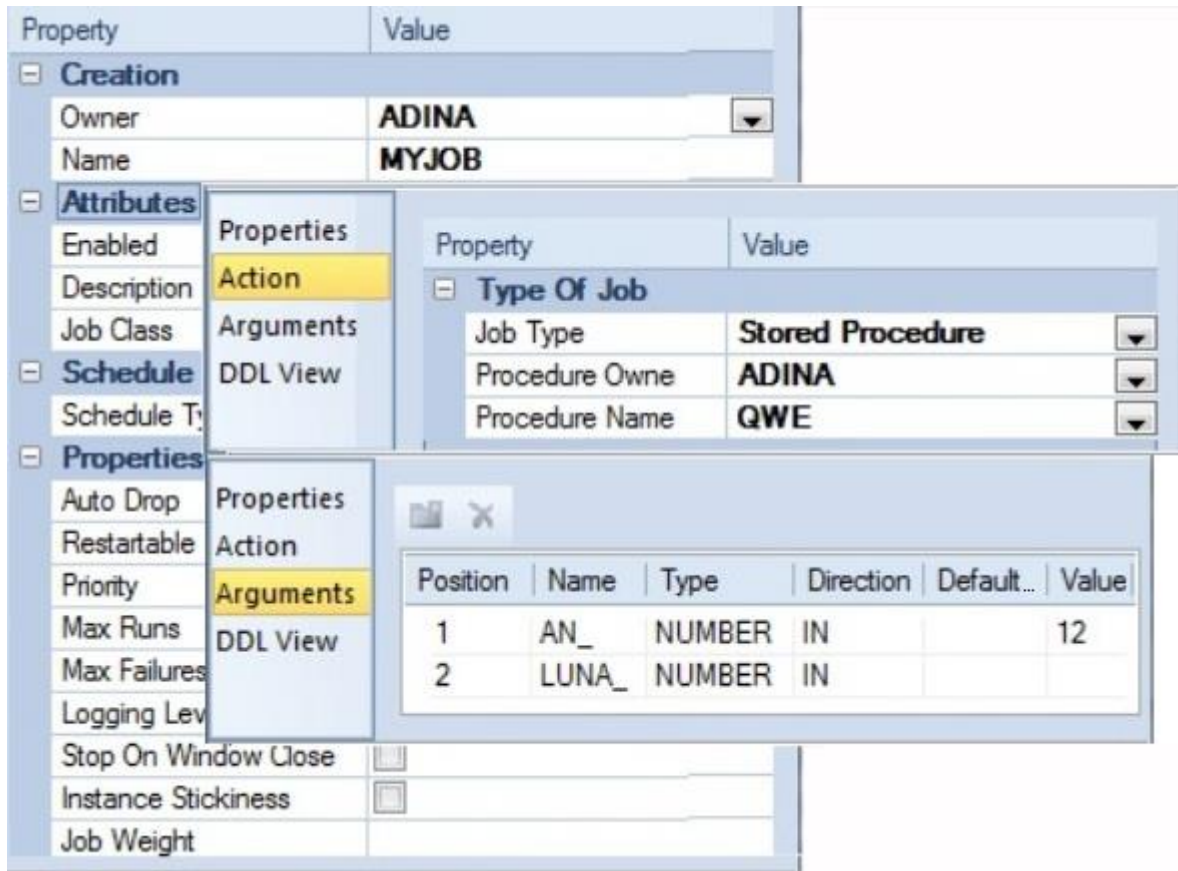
| Property | Value |
|---|---|
| ⊟ Creation | |
| Owner | ADINA |
| Name | MYJOB |
| ⊟ Attributes | |
| Enabled | |
| Description | |
| Job Class | |
| ⊟ Schedule | |
| Schedule Ty | |
| ⊟ Properties | |
| Auto Drop | |
| Restartable | |
| Priority | |
| Max Runs | |
| Max Failures | |
| Logging Lev | |
| Stop On Window Close | |
| Instance Stickiness | |
| Job Weight | |

Properties
Action
Arguments
DDL View

| Property | Value |
|---|---|
| ⊟ Type Of Job | |
| Job Type | Stored Procedure |
| Procedure Owne | ADINA |
| Procedure Name | QWE |

Properties
Action
Arguments
DDL View

| Position | Name | Type | Direction | Default... | Value |
|---|---|---|---|---|---|
| 1 | AN_ | NUMBER | IN | | 12 |
| 2 | LUNA_ | NUMBER | IN | | |